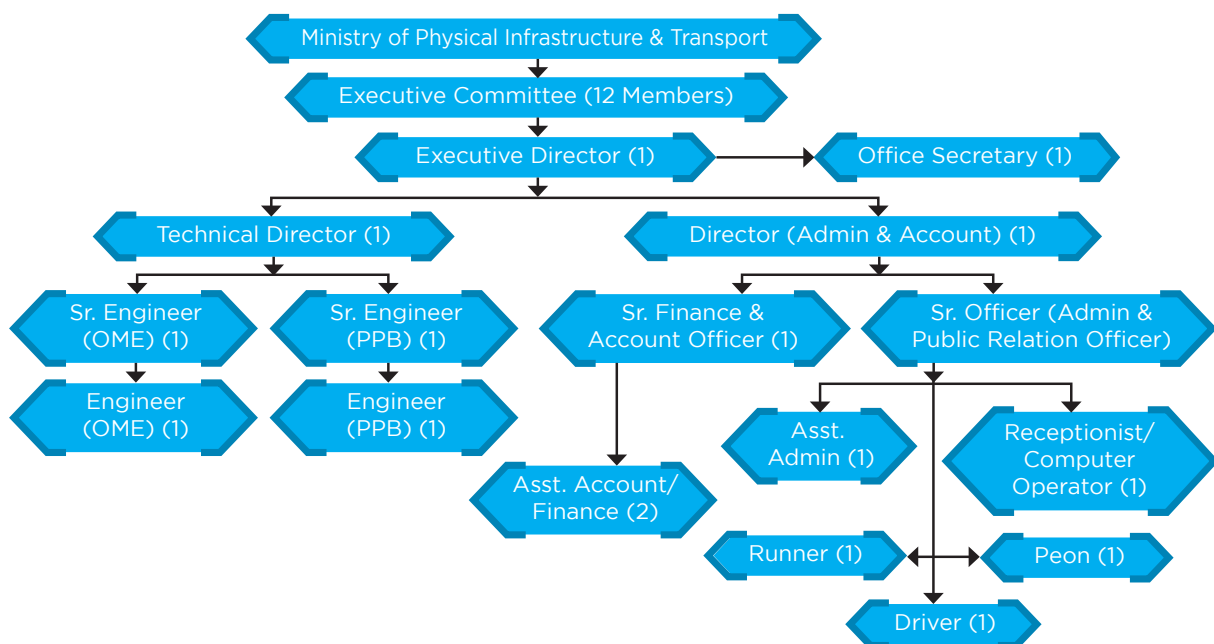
Ministry of Physical Infrastructure & Transport

Executive Committee (12 Members)

Executive Director (1)

Office Secretary (1)

Technical Director (1)

Director (Admin & Account) (1)

Sr. Engineer (OME) (1)

Sr. Engineer (PPB) (1)

Sr. Finance & Account Officer (1)

Sr. Officer (Admin & Public Relation Officer)

Engineer (OME) (1)

Engineer (PPB) (1)

Asst. Admin (1)

Receptionist/ Computer Operator (1)

Asst. Account/ Finance (2)

Runner (1)

Peon (1)

Driver (1)